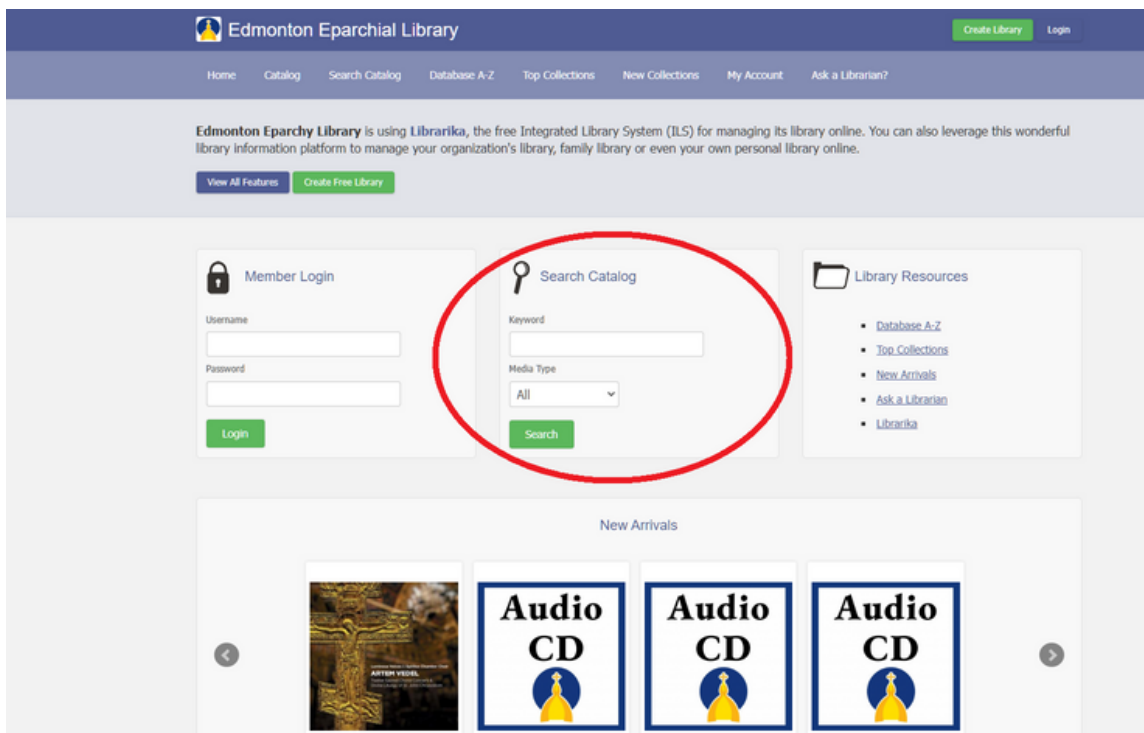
Edmonton Eparchial Library

Create Library Login

Home Catalog Search Catalog Database A-Z Top Collections New Collections My Account Ask a Librarian?

**Edmonton Eparchy Library** is using **Librarika**, the free Integrated Library System (ILS) for managing its library online. You can also leverage this wonderful library information platform to manage your organization's library, family library or even your own personal library online.

View All Features Create Free Library

Member Login

Username

Password

Login

Search Catalog

Keyword

Media Type

All

Search

Library Resources

- Database A-Z
- Top Collections
- New Arrivals
- Ask a Librarian
- Librarika

New Arrivals

ARTEM VEDEL

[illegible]

Audio CD

Audio CD

Audio CD